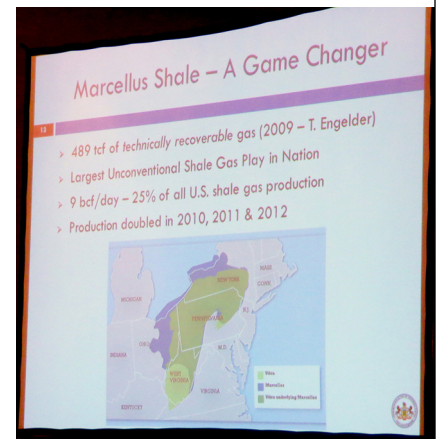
Marcellus Shale – A Game Changer

15

› 489 tcf of technically recoverable gas (2009 – T. Engelder)

› Largest Unconventional Shale Gas Play in Nation

› 9 bcf/day – 25% of all U.S. shale gas production

› Production doubled in 2010, 2011 & 2012

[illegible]